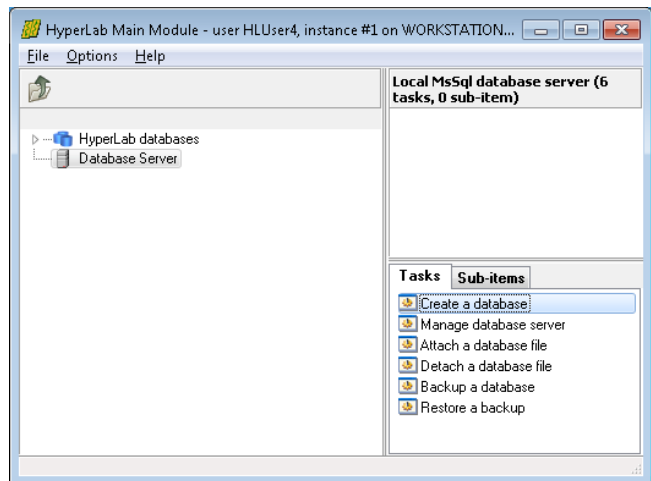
HyperLab Main Module - user HLUser4, instance #1 on WORKSTATION...

File Options Help

HyperLab databases
Database Server

Local MsSql database server (6 tasks, 0 sub-item)

Tasks Sub-items

Create a database
Manage database server
Attach a database file
Detach a database file
Backup a database
Restore a backup